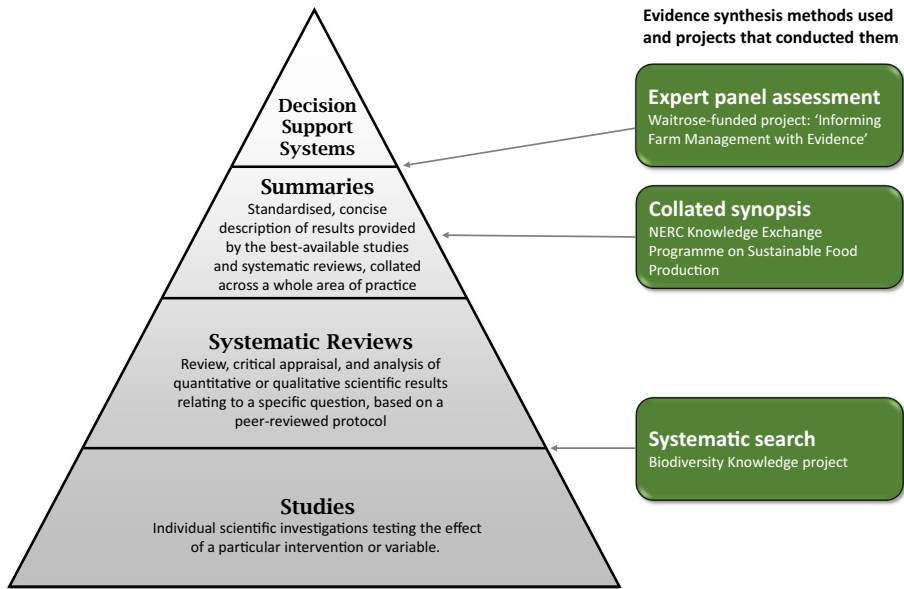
Decision Support Systems

Summaries
Standardised, concise description of results provided by the best-available studies and systematic reviews, collated across a whole area of practice

Systematic Reviews
Review, critical appraisal, and analysis of quantitative or qualitative scientific results relating to a specific question, based on a peer-reviewed protocol

Studies
Individual scientific investigations testing the effect of a particular intervention or variable.

Evidence synthesis methods used and projects that conducted them

Expert panel assessment
Waitrose-funded project: 'Informing Farm Management with Evidence'

Collated synopsis
NERC Knowledge Exchange Programme on Sustainable Food Production

Systematic search
Biodiversity Knowledge project